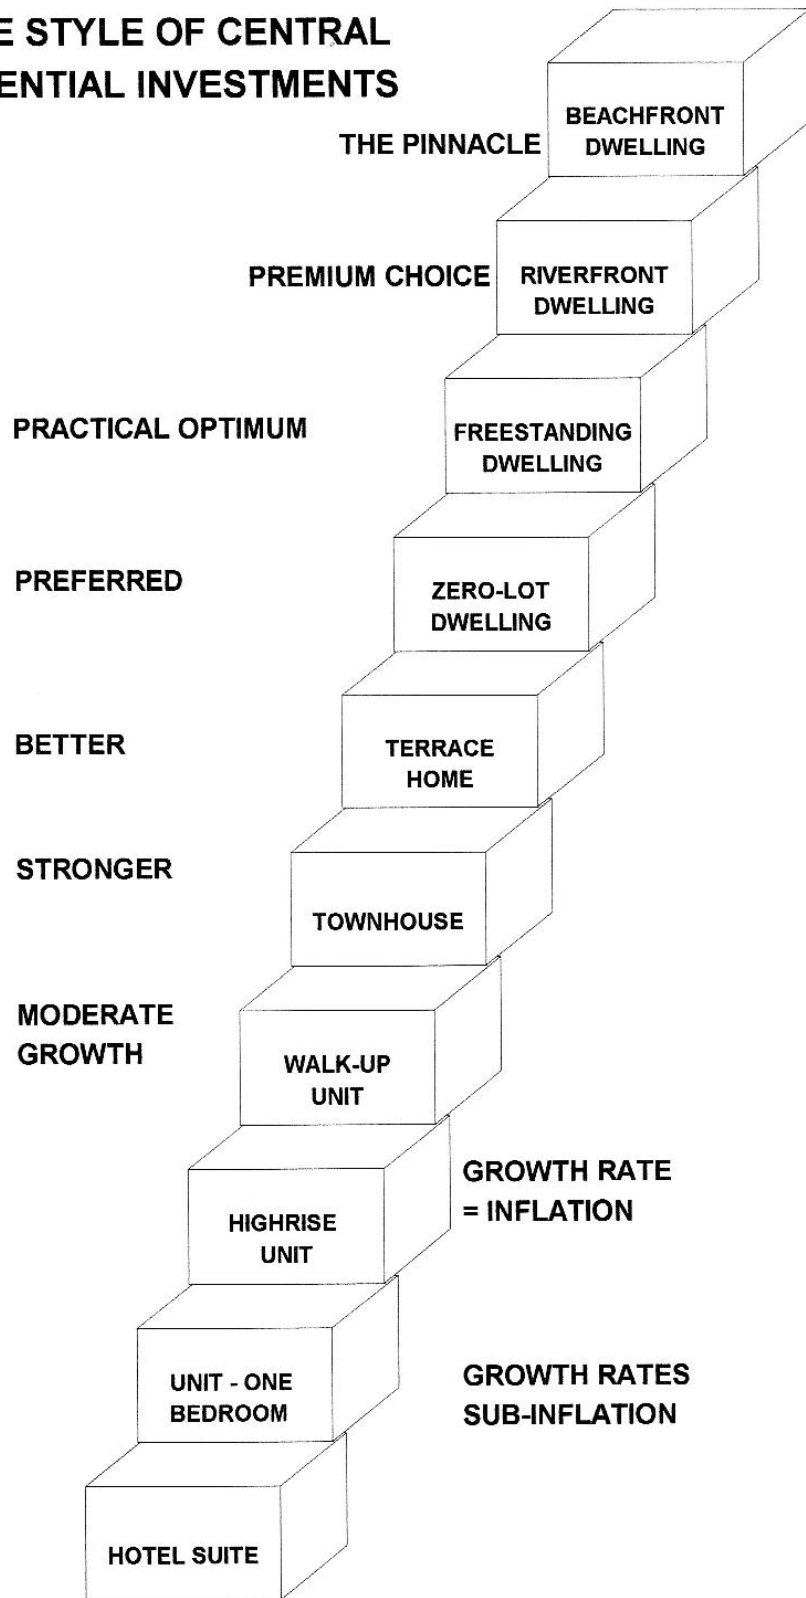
E STYLE OF CENTRAL
ENTIAL INVESTMENTS

THE PINNACLE

BEACHFRONT DWELLING

PREMIUM CHOICE

RIVERFRONT DWELLING

PRACTICAL OPTIMUM

FREESTANDING DWELLING

PREFERRED

ZERO-LOT DWELLING

BETTER

TERRACE HOME

STRONGER

TOWNHOUSE

MODERATE GROWTH

WALK-UP UNIT

GROWTH RATE = INFLATION

HIGHRISE UNIT

GROWTH RATES SUB-INFLATION

UNIT - ONE BEDROOM

HOTEL SUITE